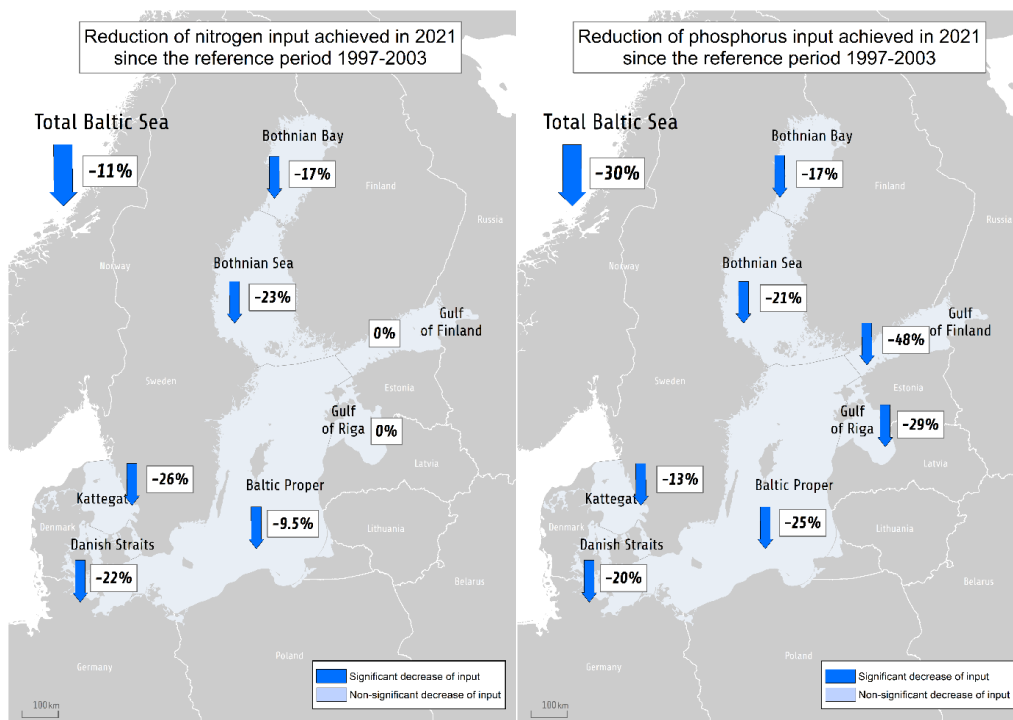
Reduction of nitrogen input achieved in 2021 since the reference period 1997-2003

Total Baltic Sea
-11%

Bothnian Bay
-17%

Finland

Russia

Norway

Bothnian Sea
-23%

0%

Gulf of Finland

Sweden

Estonia

Gulf of Riga
0%

Latvia

-26%
Kattegat

Baltic Proper
-9.5%

Denmark

Lithuania

Danish Straits
-22%

Belarus

Germany

Poland

Significant decrease of input
Non-significant decrease of input

100 km

Reduction of phosphorus input achieved in 2021 since the reference period 1997-2003

Total Baltic Sea
-30%

Bothnian Bay
-17%

Finland

Russia

Norway

Bothnian Sea
-21%

Gulf of Finland
-48%

Sweden

Estonia

Gulf of Riga
-29%

Latvia

Kattegat
-13%

Baltic Proper
-25%

Denmark

Lithuania

Danish Straits
-20%

Belarus

Germany

Poland

Significant decrease of input
Non-significant decrease of input

100 km